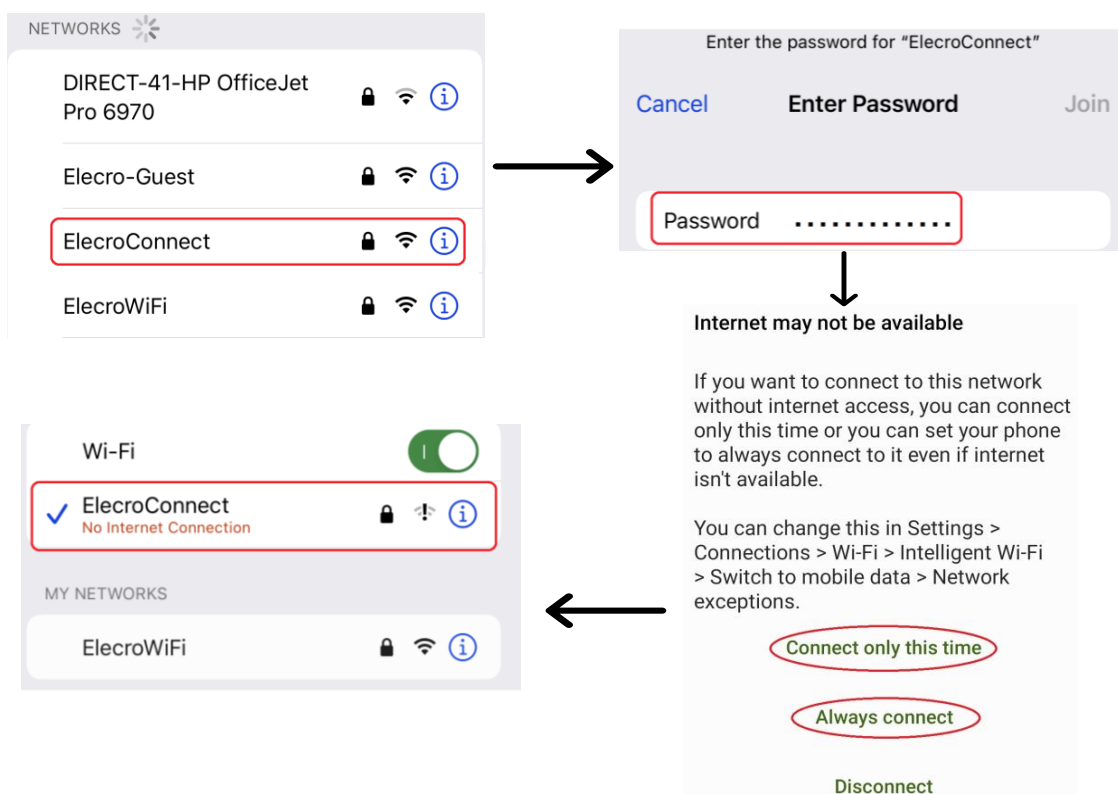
NETWORKS

DIRECT-41-HP OfficeJet Pro 6970

Elecro-Guest

ElecroConnect

ElecroWiFi

Enter the password for "ElecroConnect"

Cancel Enter Password Join

Password ............

Internet may not be available

If you want to connect to this network without internet access, you can connect only this time or you can set your phone to always connect to it even if internet isn't available.

You can change this in Settings > Connections > Wi-Fi > Intelligent Wi-Fi > Switch to mobile data > Network exceptions.

Connect only this time

Always connect

Disconnect

Wi-Fi

ElecroConnect
No Internet Connection

MY NETWORKS

ElecroWiFi